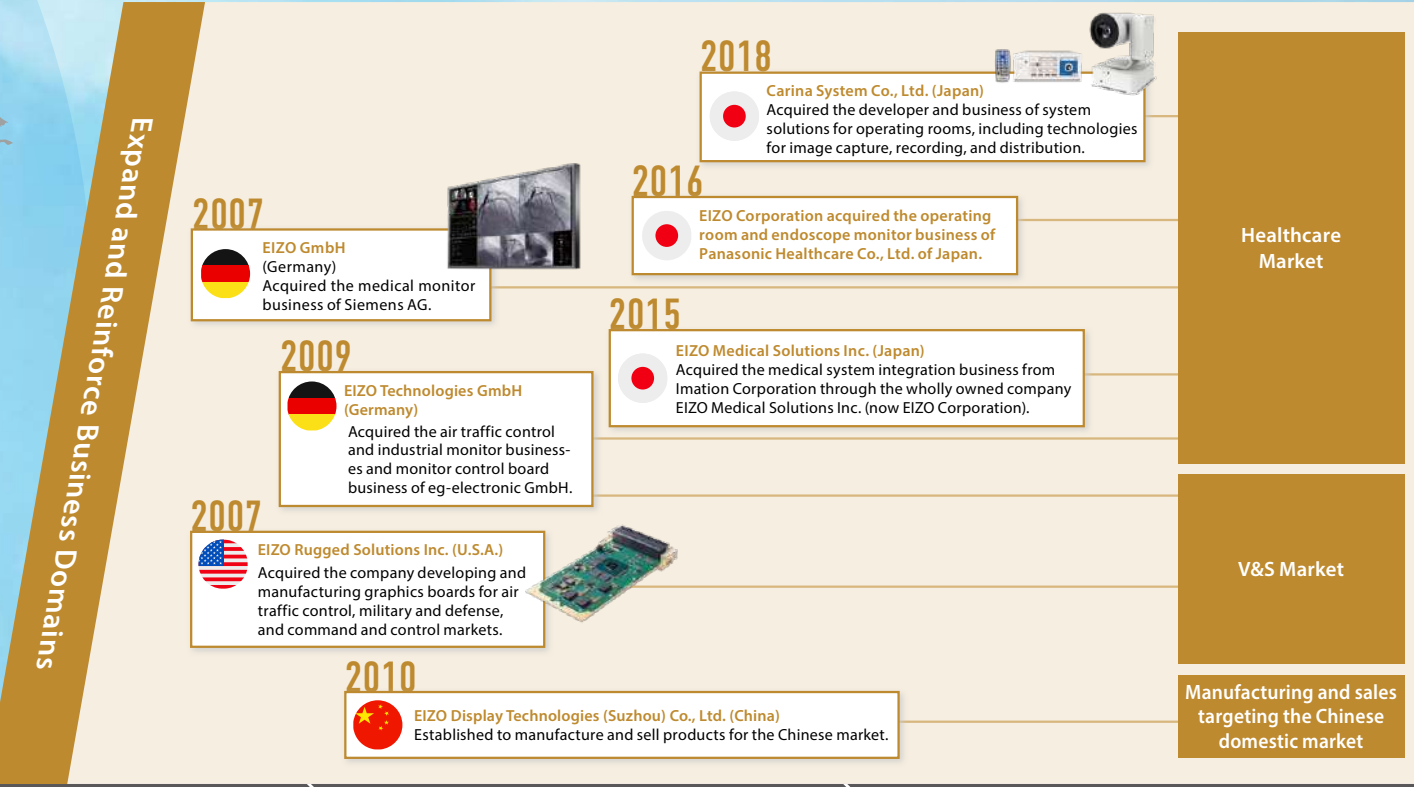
Expand and Reinforce Business Domains

2018
Carina System Co., Ltd. (Japan)
Acquired the developer and business of system solutions for operating rooms, including technologies for image capture, recording, and distribution.

2016
EIZO Corporation acquired the operating room and endoscope monitor business of Panasonic Healthcare Co., Ltd. of Japan.

2007
EIZO GmbH
(Germany)
Acquired the medical monitor business of Siemens AG.

2015
EIZO Medical Solutions Inc. (Japan)
Acquired the medical system integration business from Imation Corporation through the wholly owned company EIZO Medical Solutions Inc. (now EIZO Corporation).

2009
EIZO Technologies GmbH (Germany)
Acquired the air traffic control and industrial monitor businesses and monitor control board business of eg-electronic GmbH.

2007
EIZO Rugged Solutions Inc. (U.S.A.)
Acquired the company developing and manufacturing graphics boards for air traffic control, military and defense, and command and control markets.

2010
EIZO Display Technologies (Suzhou) Co., Ltd. (China)
Established to manufacture and sell products for the Chinese market.

Healthcare Market

V&S Market

Manufacturing and sales targeting the Chinese domestic market